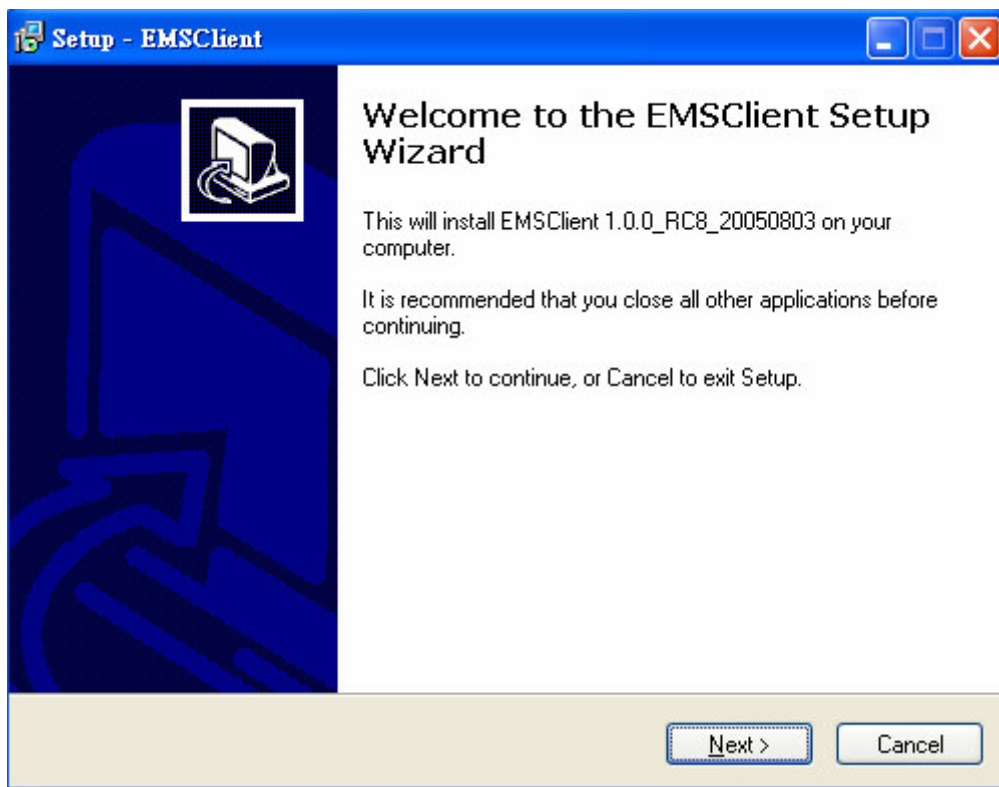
Setup - EMSClient

Welcome to the EMSClient Setup Wizard

This will install EMSClient 1.0.0_RC8_20050803 on your computer.

It is recommended that you close all other applications before continuing.

Click Next to continue, or Cancel to exit Setup.

Next >

Cancel